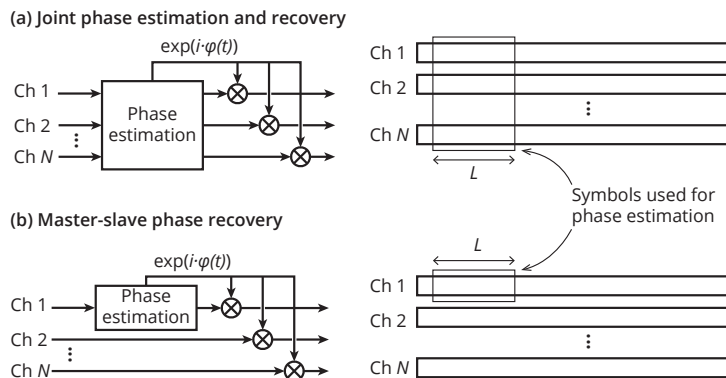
(a) Joint phase estimation and recovery

$\exp(i \cdot \varphi(t))$

Ch 1

Ch 2

⋮

Ch $N$

Phase estimation

Ch 1

Ch 2

⋮

Ch $N$

$L$

Symbols used for phase estimation

(b) Master-slave phase recovery

$\exp(i \cdot \varphi(t))$

Ch 1

Phase estimation

Ch 2

⋮

Ch $N$

$L$

Ch 1

Ch 2

⋮

Ch $N$